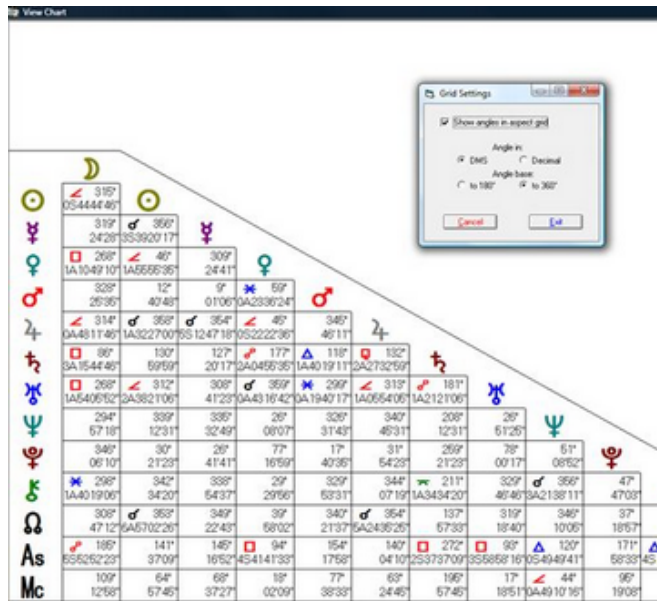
View Chart

Grid Settings

Show angles in aspect grid

Angle in:
DMS
Decimal

Angle base:
to 180°
to 360°

Cancel
Exit

☽
☉ 315° 0S4444'46"
☿ 319° 24'28" | 356° 3S3920'17"
♀ 268° 1A1049'10" | 46° 1A5555'35" | 309° 24'41"
♂ 328° 25'35" | 12° 40'48" | 9° 01'06" | 59° 0A2336'24"
♃ 314° 0A4811'46" | 358° 1A3227'00" | 354° 5S1247'18" | 46° 0S2222'36" | 345° 46'11"
♄ 86° 3A1544'46" | 130° 59'59" | 127° 20'17" | 177° 2A0456'35" | 118° 1A4019'11" | 132° 2A2732'59"
♅ 268° 1A5405'52" | 312° 2A3821'06" | 308° 41'23" | 359° 0A4316'42" | 299° 0A1940'17" | 313° 1A0554'05" | 181° 1A1210'06"
♆ 294° 57'18" | 339° 12'31" | 335° 32'49" | 26° 08'07" | 326° 31'43" | 340° 46'31" | 208° 12'31" | 26° 51'25"
♇ 346° 06'10" | 30° 21'23" | 26° 41'41" | 77° 16'59" | 17° 40'35" | 31° 54'23" | 259° 21'23" | 78° 00'17" | 51° 08'52"
⚷ 298° 1A4019'06" | 342° 34'20" | 338° 54'37" | 29° 29'56" | 329° 53'31" | 344° 07'19" | 211° 1A3434'20" | 329° 46'46" | 356° 3A2138'11" | 47° 47'03"
☊ 308° 47'12" | 353° 6A5702'26" | 349° 22'43" | 39° 58'02" | 340° 21'37" | 354° 5A2436'25" | 137° 57'33" | 319° 18'40" | 346° 10'06" | 37° 18'57"
As 185° 5S5252'23" | 141° 37'09" | 145° 16'52" | 94° 4S4141'33" | 154° 17'58" | 140° 04'10" | 272° 2S3737'09" | 93° 3S5858'16" | 120° 0S4949'41" | 171° 58'33"
Mc 109° 12'58" | 64° 57'45" | 68° 37'27" | 18° 02'09" | 77° 38'33" | 63° 24'45" | 195° 57'45" | 17° 18'51" | 44° 0A4910'16" | 95° 19'08"